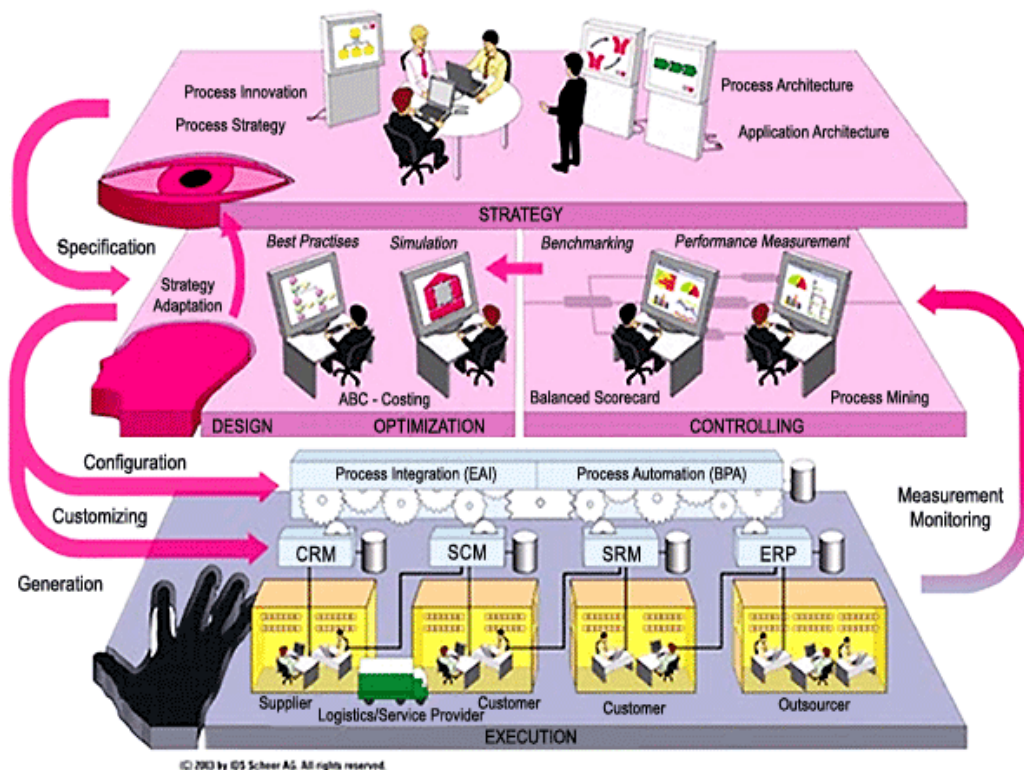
Process Innovation

Process Strategy

Process Architecture

Application Architecture

STRATEGY

Specification

Strategy Adaptation

Best Practises

Simulation

Benchmarking

Performance Measurement

ABC - Costing

Balanced Scorecard

Process Mining

DESIGN

OPTIMIZATION

CONTROLLING

Configuration

Process Integration (EAI)

Process Automation (BPA)

Customizing

Measurement Monitoring

CRM

SCM

SRM

ERP

Generation

Supplier

Logistics/Service Provider

Customer

Customer

Outsourcer

EXECUTION

(C) 2003 by IDS Scheer AG. All rights reserved.